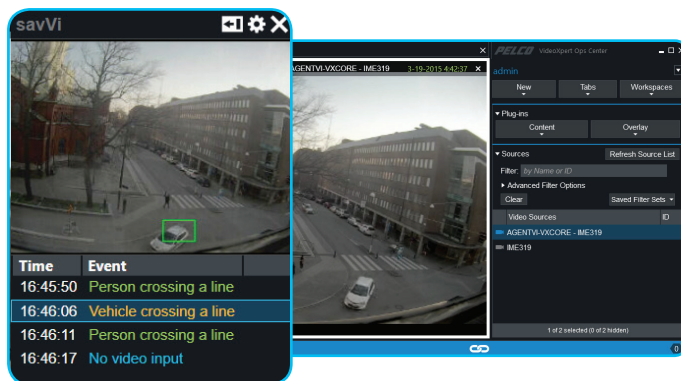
savVi

| Time | Event |
|---|---|
| 16:45:50 | Person crossing a line |
| 16:46:06 | Vehicle crossing a line |
| 16:46:11 | Person crossing a line |
| 16:46:17 | No video input |

AGENTVI-VXCORE - IME319 3-19-2015 4:42:37

PELCO VideoXpert Ops Center

admin

New

Tabs

Workspaces

Plug-ins

Content

Overlay

Sources

Refresh Source List

Filter: by Name or ID

Advanced Filter Options

Clear

Saved Filter Sets

Video Sources

ID

AGENTVI-VXCORE - IME319

IME319

1 of 2 selected (0 of 2 hidden)